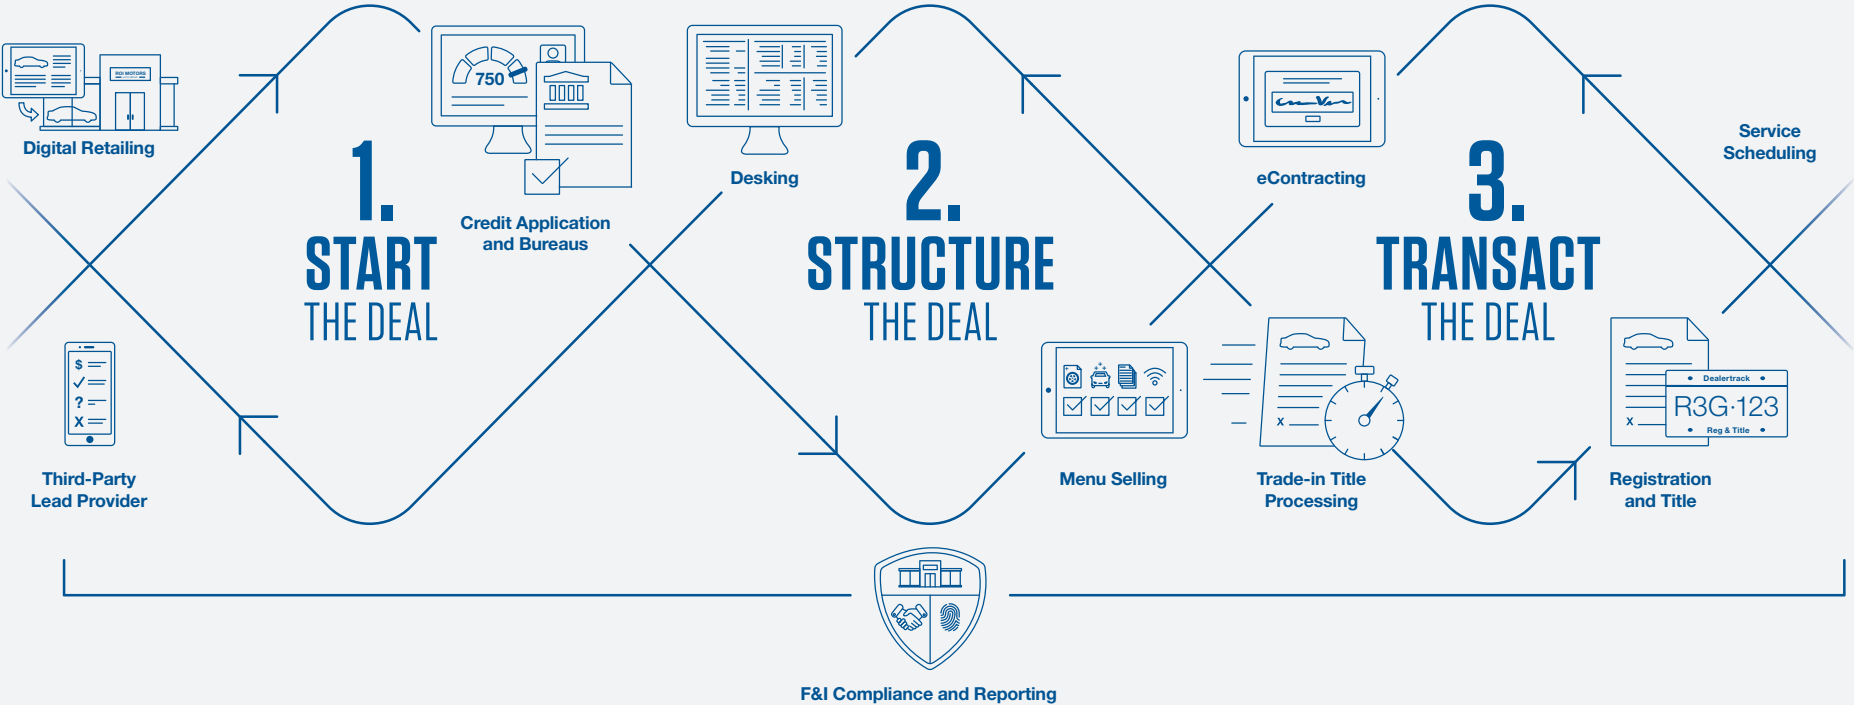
Digital Retailing

RDI MOTORS

750

Credit Application and Bureaus

1.
START
THE DEAL

Third-Party Lead Provider

Desking

2.
STRUCTURE
THE DEAL

Menu Selling

eContracting

Trade-in Title Processing

3.
TRANSACT
THE DEAL

Service Scheduling

Dealertrack
R3G·123
Reg & Title

Registration and Title

F&I Compliance and Reporting